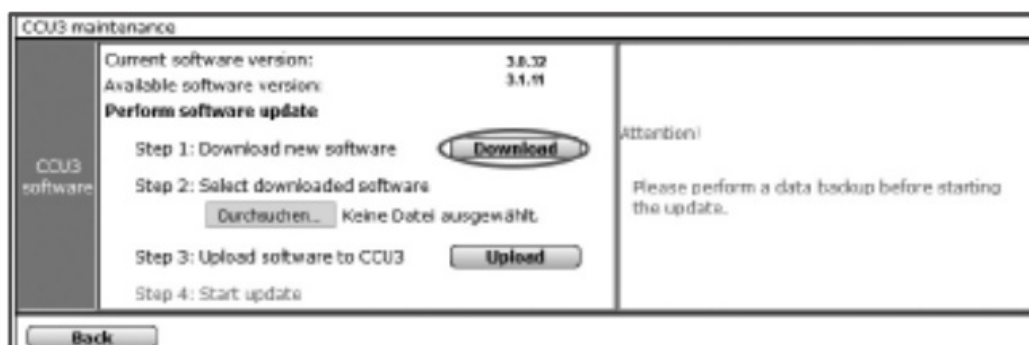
CCU3 maintenance

CCU3 software

Current software version: 3.0.32
Available software version: 3.1.11
Perform software update

Step 1: Download new software Download

Step 2: Select downloaded software
Durchsuchen... Keine Datei ausgewählt.

Step 3: Upload software to CCU3 Upload

Step 4: Start update

Attention!

Please perform a data backup before starting the update.

Back